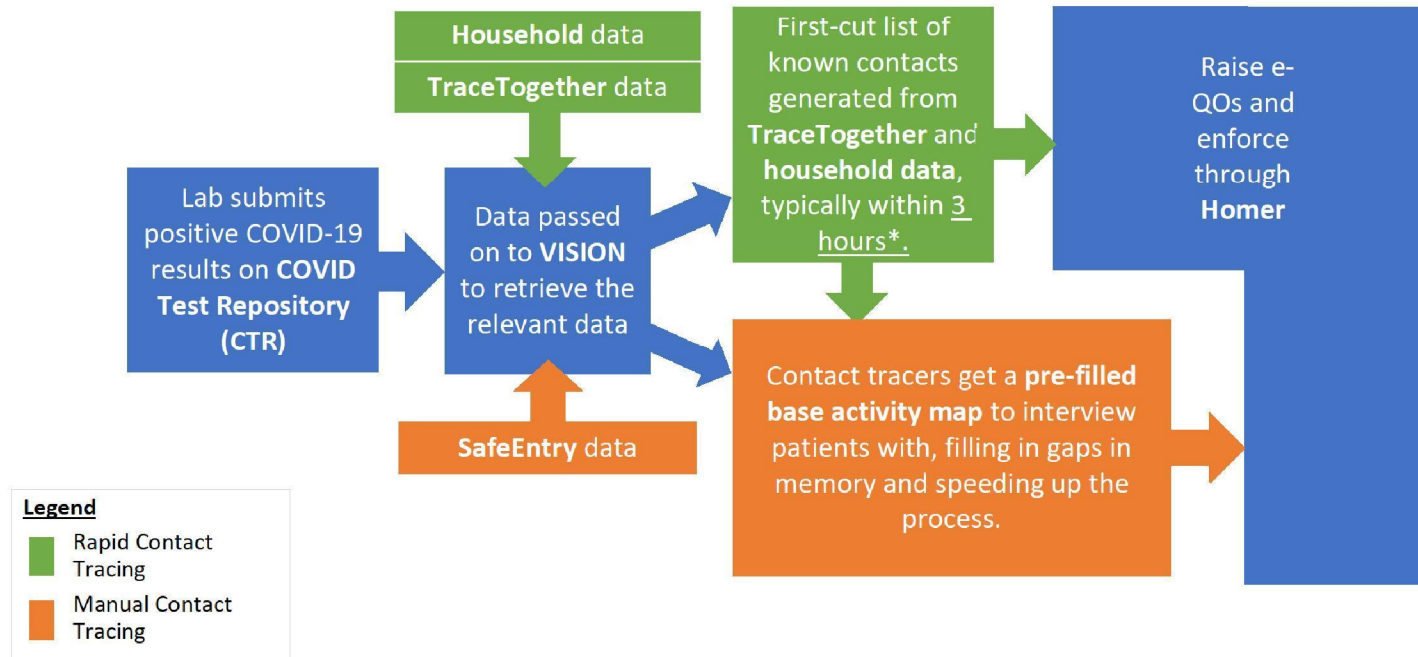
Household data

TraceTogether data

Lab submits positive COVID-19 results on COVID Test Repository (CTR)

Data passed on to VISION to retrieve the relevant data

SafeEntry data

First-cut list of known contacts generated from TraceTogether and household data, typically within 3 hours*.

Raise e-QOs and enforce through Homer

Contact tracers get a pre-filled base activity map to interview patients with, filling in gaps in memory and speeding up the process.

Legend

Rapid Contact Tracing

Manual Contact Tracing